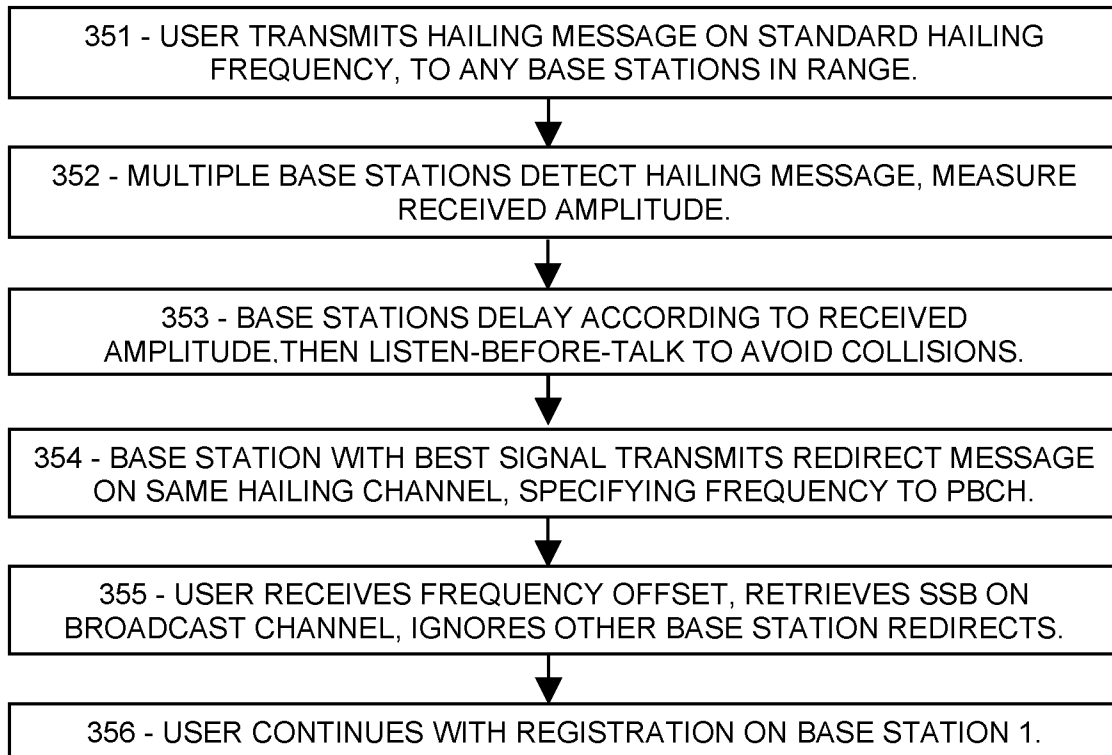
351 - USER TRANSMITS HAILING MESSAGE ON STANDARD HAILING FREQUENCY, TO ANY BASE STATIONS IN RANGE.

352 - MULTIPLE BASE STATIONS DETECT HAILING MESSAGE, MEASURE RECEIVED AMPLITUDE.

353 - BASE STATIONS DELAY ACCORDING TO RECEIVED AMPLITUDE,THEN LISTEN-BEFORE-TALK TO AVOID COLLISIONS.

354 - BASE STATION WITH BEST SIGNAL TRANSMITS REDIRECT MESSAGE ON SAME HAILING CHANNEL, SPECIFYING FREQUENCY TO PBCH.

355 - USER RECEIVES FREQUENCY OFFSET, RETRIEVES SSB ON BROADCAST CHANNEL, IGNORES OTHER BASE STATION REDIRECTS.

356 - USER CONTINUES WITH REGISTRATION ON BASE STATION 1.